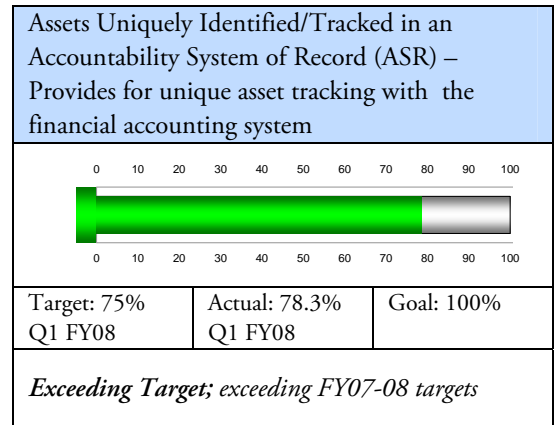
Assets Uniquely Identified/Tracked in an Accountability System of Record (ASR) – Provides for unique asset tracking with the financial accounting system

0 10 20 30 40 50 60 70 80 90 100

0 10 20 30 40 50 60 70 80 90 100

| Target: 75% Q1 FY08 | Actual: 78.3% Q1 FY08 | Goal: 100% |
|---|---|---|

***Exceeding Target;*** *exceeding FY07-08 targets*